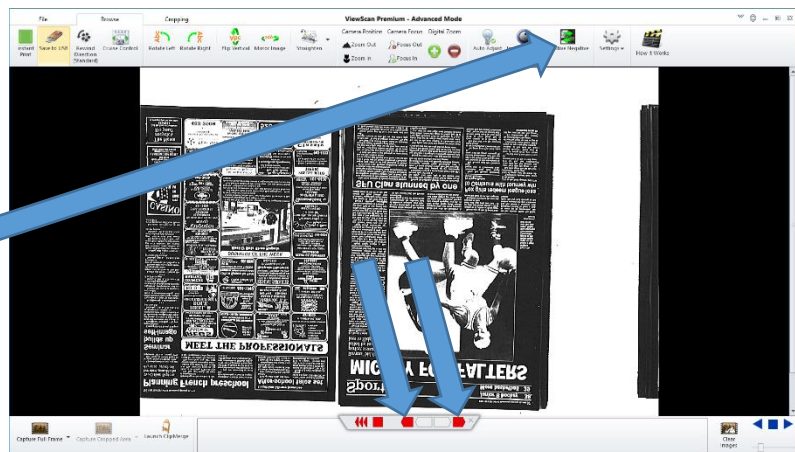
File
Browse
Cropping
ViewScan Premium - Advanced Mode

Instant Print
Save to USB
Rewind Direction (Standard)
Course Control
Rotate Left
Rotate Right
Flip Vertical
Mirror Image
Straighten
Camera Position
Zoom Out
Zoom In
Camera Focus
Focus Out
Focus In
Digital Zoom
Auto Adjust
Show Negative
Settings
How it Works

MEET THE PROFESSIONALS
Planning French preschool
MICKY FOLLOWS ALTERS
SPU Club stunned by duo
Sports

Capture Full Frame
Capture Cropped Area
Launch ClipMerge
Clear Images